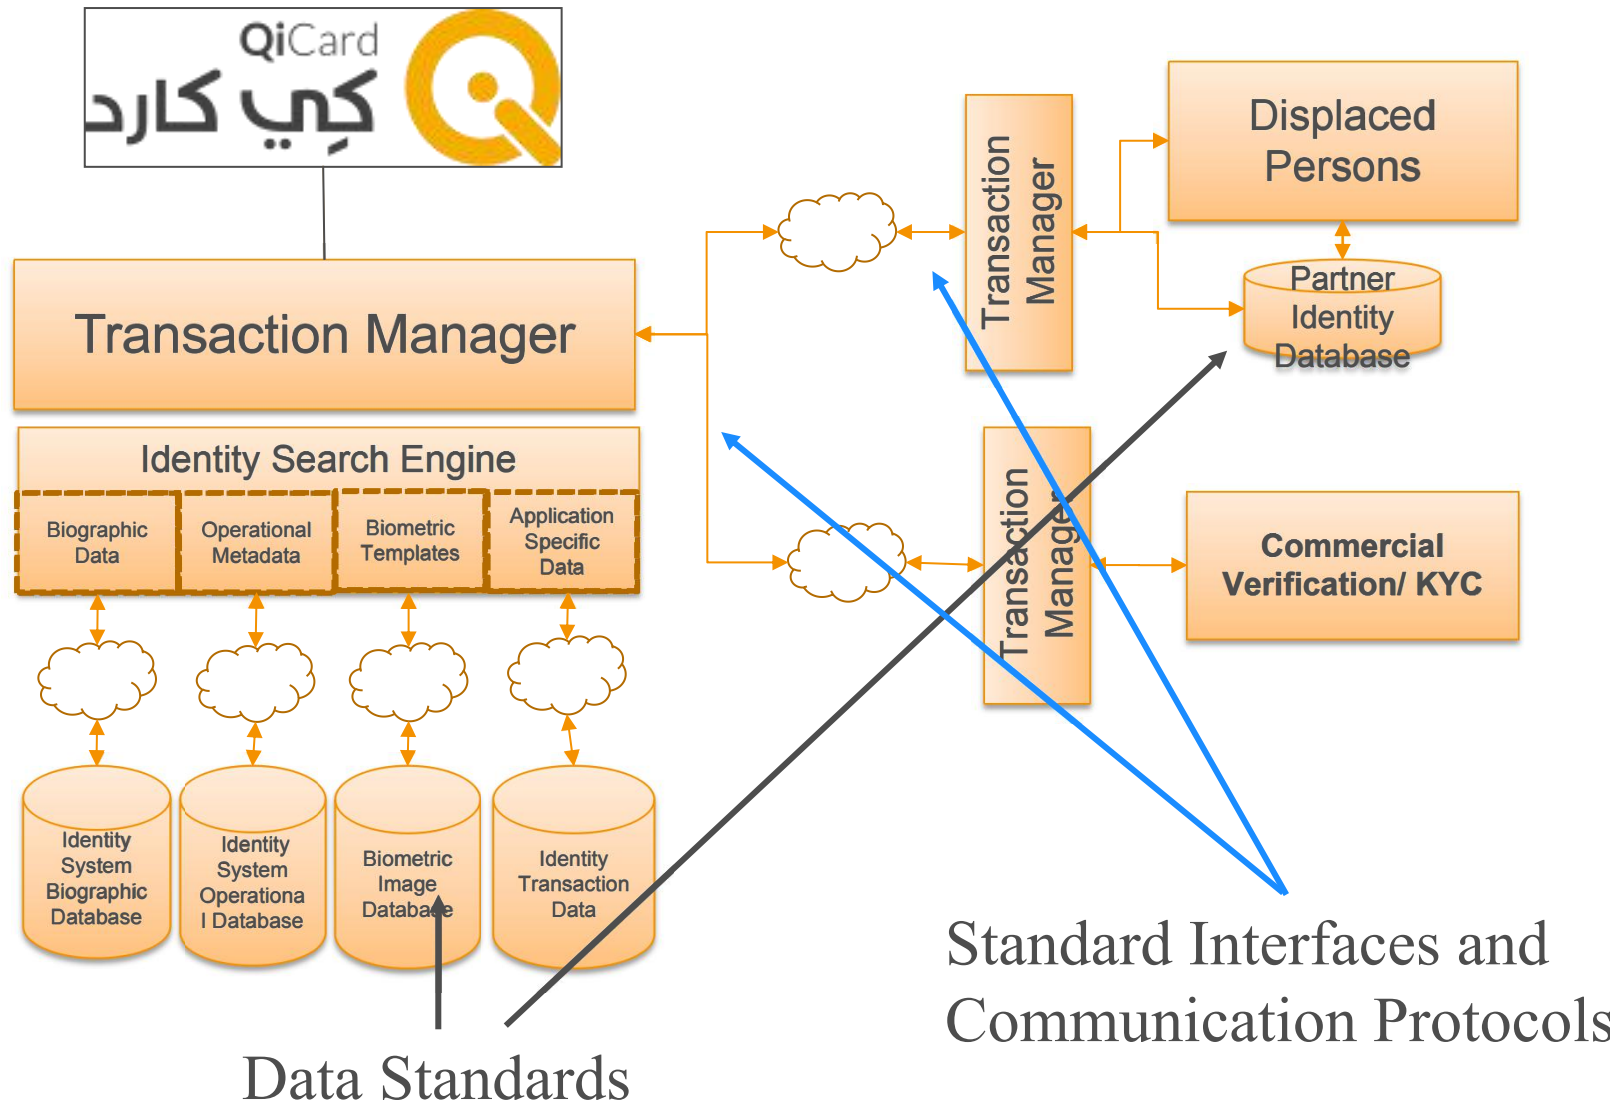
QiCard
كي كارد

Transaction Manager

Identity Search Engine

Biographic Data

Operational Metadata

Biometric Templates

Application Specific Data

Identity System Biographic Database

Identity System Operationa l Database

Biometric Image Database

Identity Transaction Data

Transaction Manager

Displaced Persons

Partner Identity Database

Transaction Manager

Commercial Verification/ KYC

Standard Interfaces and Communication Protocols

Data Standards